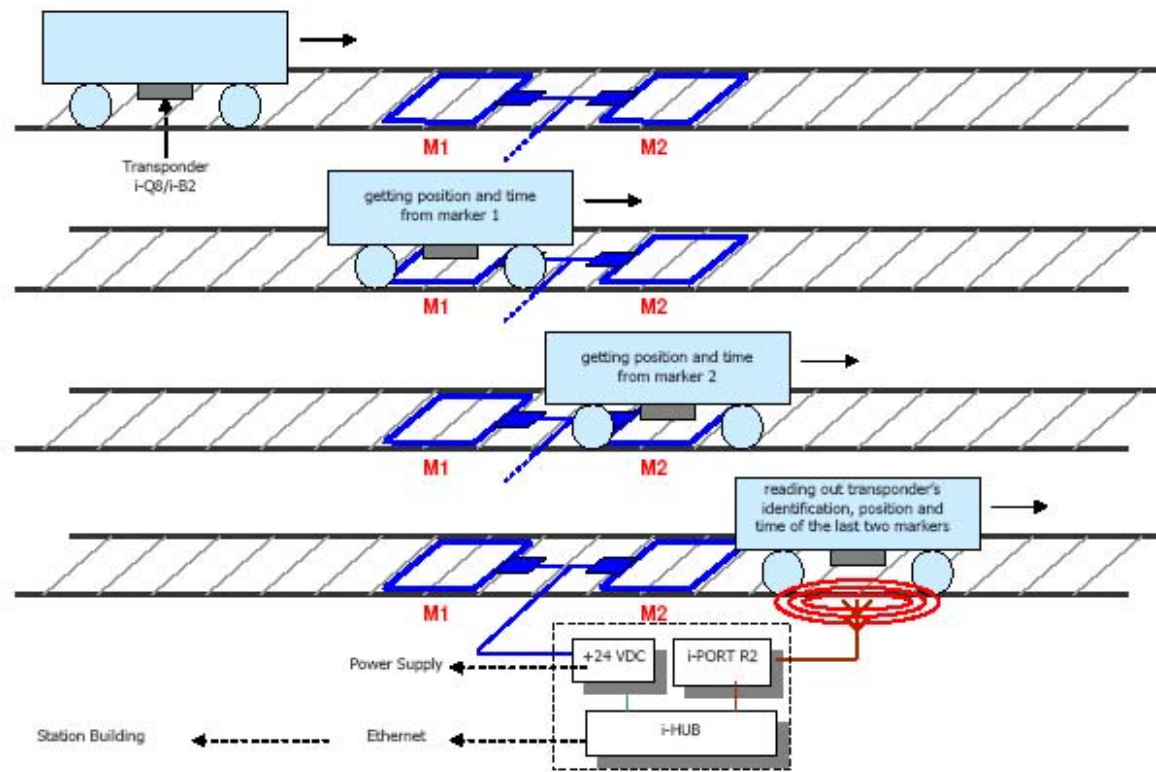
Transponder
i-Q8/i-B2

M1 M2

getting position and time from marker 1

M1 M2

getting position and time from marker 2

M1 M2

reading out transponder's identification, position and time of the last two markers

M1 M2

Power Supply

+24 VDC

i-PORT R2

Station Building

Ethernet

i-HUB